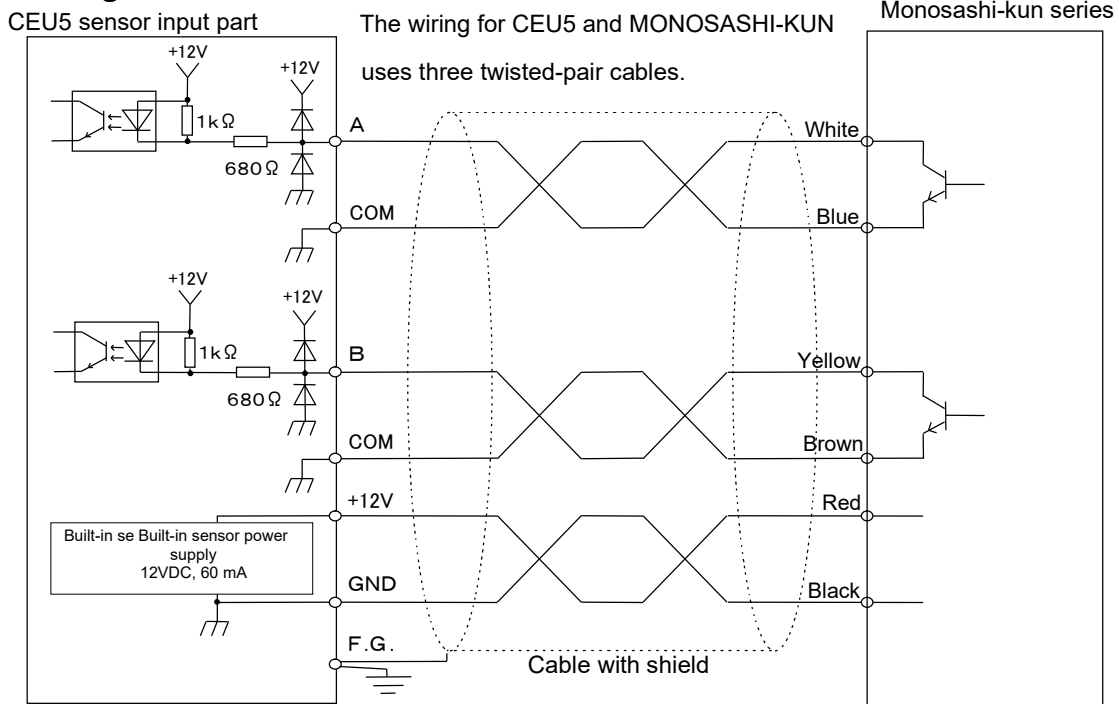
CEU5 sensor input part

The wiring for CEU5 and MONOSASHI-KUN uses three twisted-pair cables.

Monosashi-kun series

+12V
+12V
1kΩ
680Ω
A
COM
White
Blue

+12V
+12V
1kΩ
680Ω
B
COM
Yellow
Brown

+12V
Red
Built-in se Built-in sensor power supply
12VDC, 60 mA
GND
Black
F.G.
Cable with shield